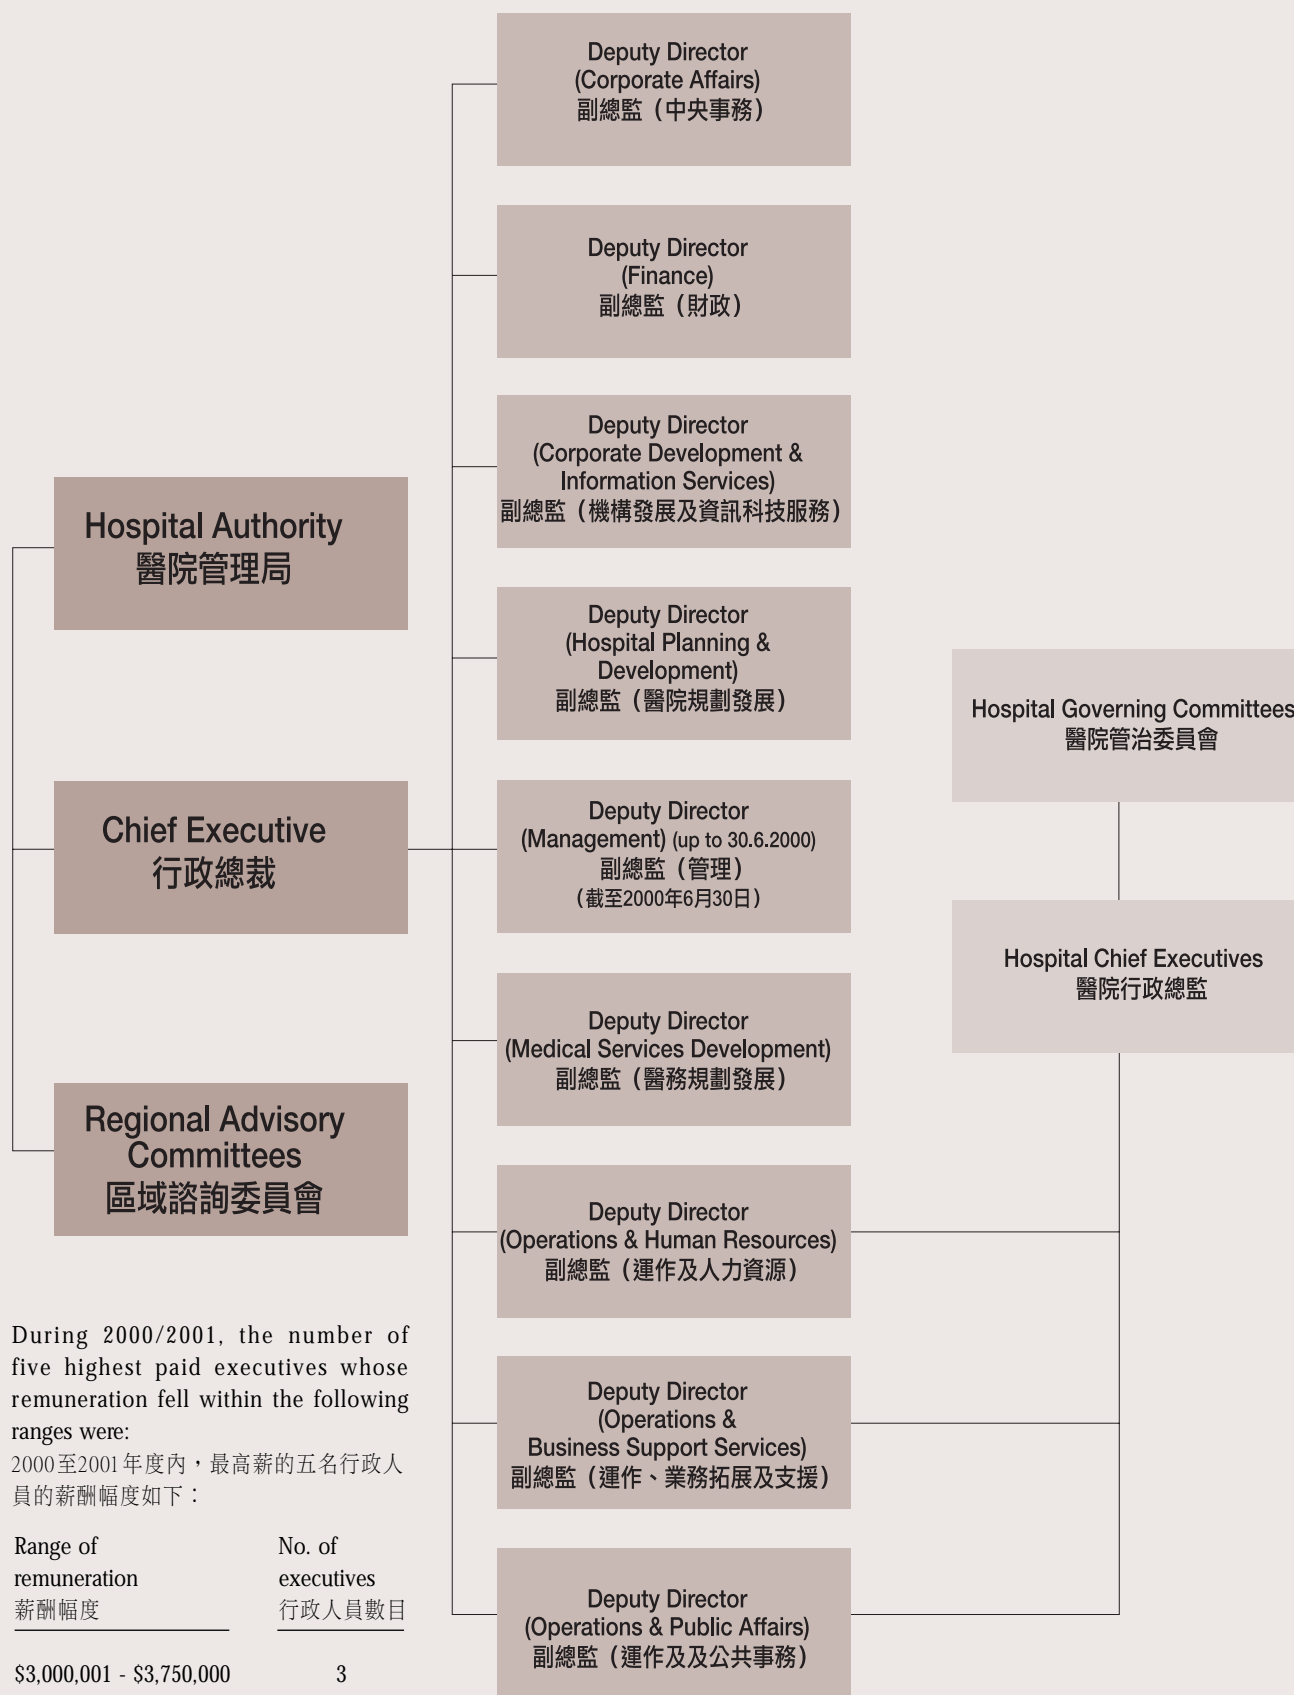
Deputy Director
(Corporate Affairs)
副總監（中央事務）

Deputy Director
(Finance)
副總監（財政）

Deputy Director
(Corporate Development & Information Services)
副總監（機構發展及資訊科技服務）

Hospital Authority
醫院管理局

Deputy Director
(Hospital Planning & Development)
副總監（醫院規劃發展）

Hospital Governing Committees
醫院管治委員會

Chief Executive
行政總裁

Deputy Director
(Management) (up to 30.6.2000)
副總監（管理）
（截至2000年6月30日）

Hospital Chief Executives
醫院行政總監

Deputy Director
(Medical Services Development)
副總監（醫務規劃發展）

Regional Advisory Committees
區域諮詢委員會

Deputy Director
(Operations & Human Resources)
副總監（運作及人力資源）

During 2000/2001, the number of five highest paid executives whose remuneration fell within the following ranges were:
2000至2001年度內，最高薪的五名行政人員的薪酬幅度如下：

Deputy Director
(Operations & Business Support Services)
副總監（運作、業務拓展及支援）

| Range of remuneration 薪酬幅度 | No. of executives 行政人員數目 |
|---|---|
| \$3,000,001 - \$3,750,000 | 3 |

Deputy Director
(Operations & Public Affairs)
副總監（運作及及公共事務）